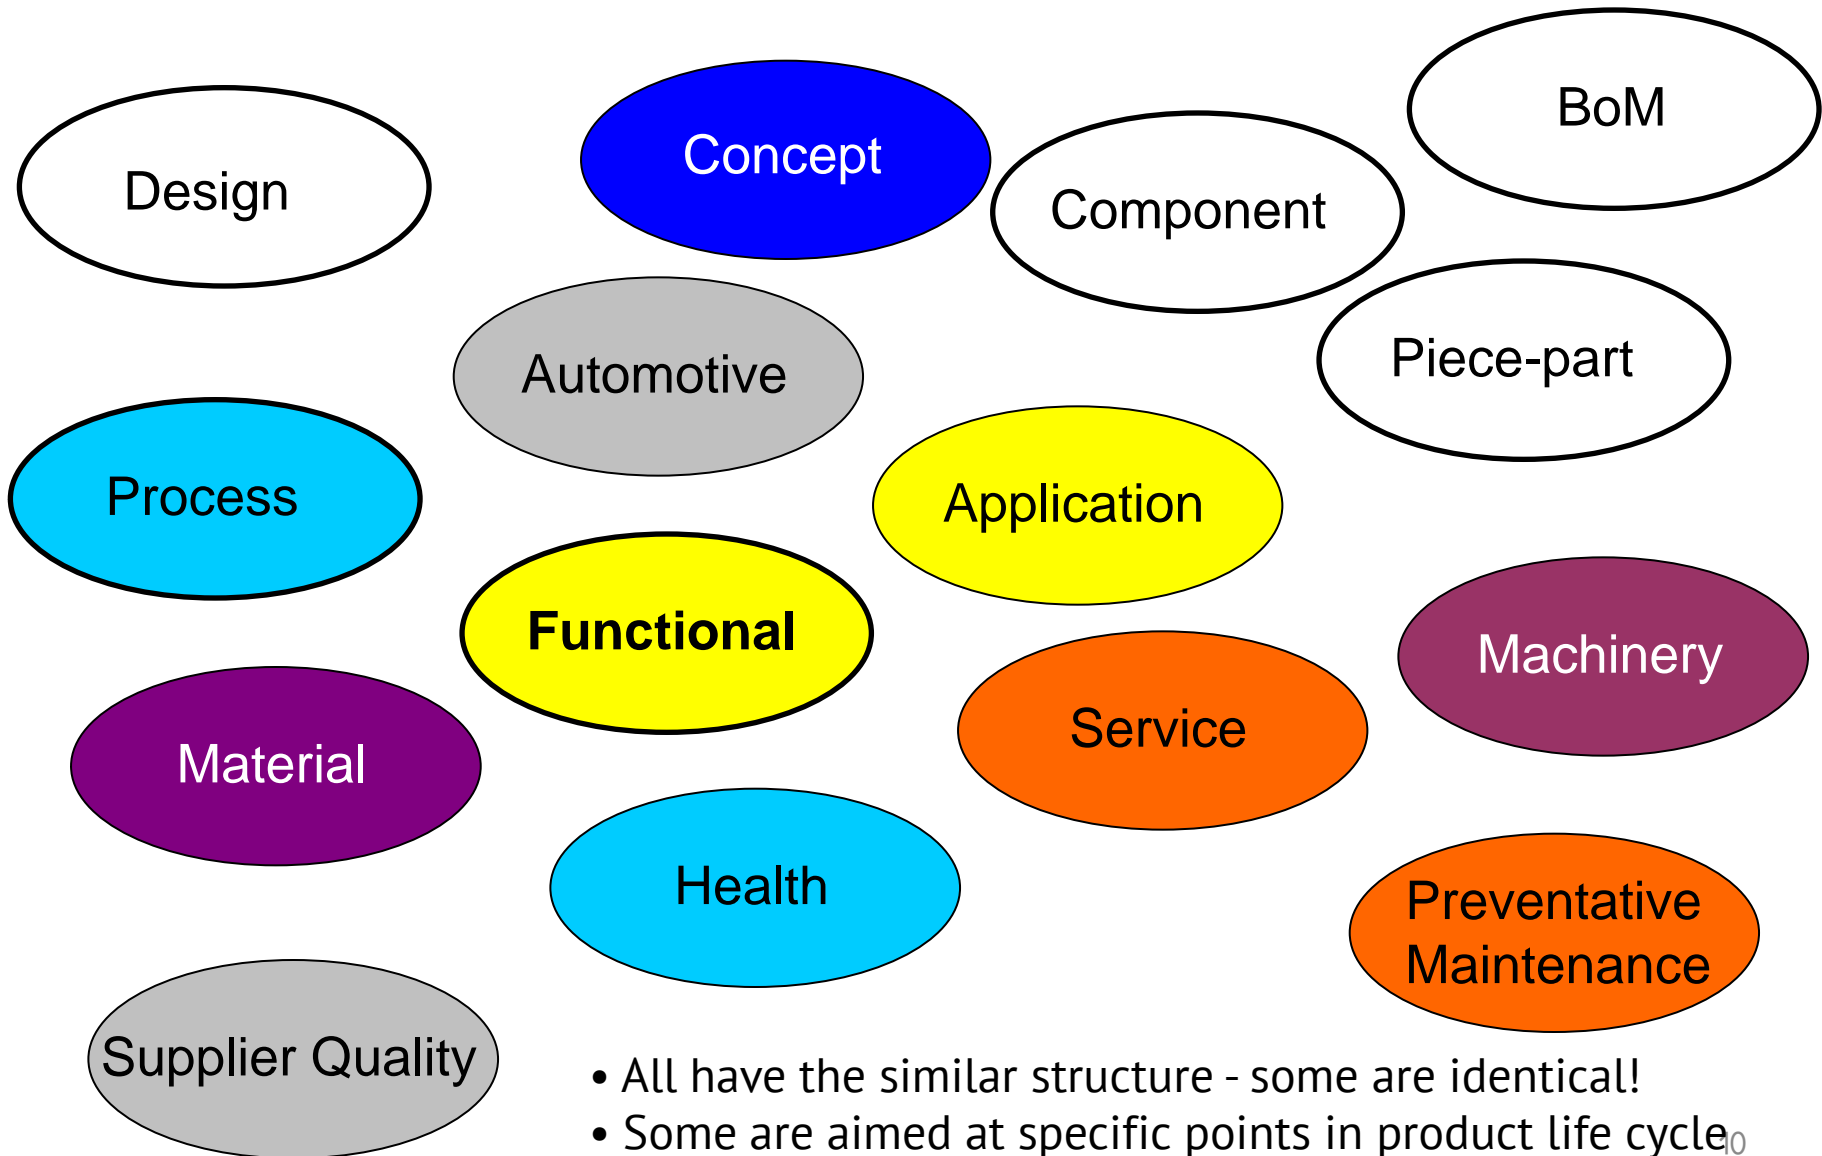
Design

Concept

Component

BoM

Automotive

Piece-part

Process

Application

Functional

Machinery

Material

Service

Health

Preventative Maintenance

Supplier Quality

• All have the similar structure - some are identical!
• Some are aimed at specific points in product life cycle

10